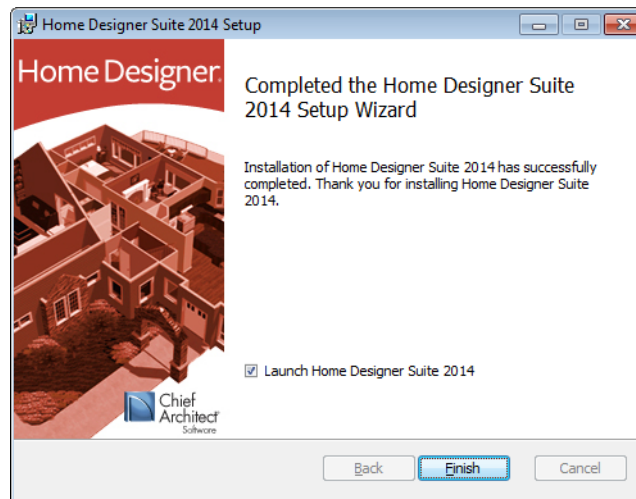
Home Designer Suite 2014 Setup

Home Designer.

Completed the Home Designer Suite 2014 Setup Wizard

Installation of Home Designer Suite 2014 has successfully completed. Thank you for installing Home Designer Suite 2014.

Launch Home Designer Suite 2014

Chief Architect® Software

Back

Finish

Cancel